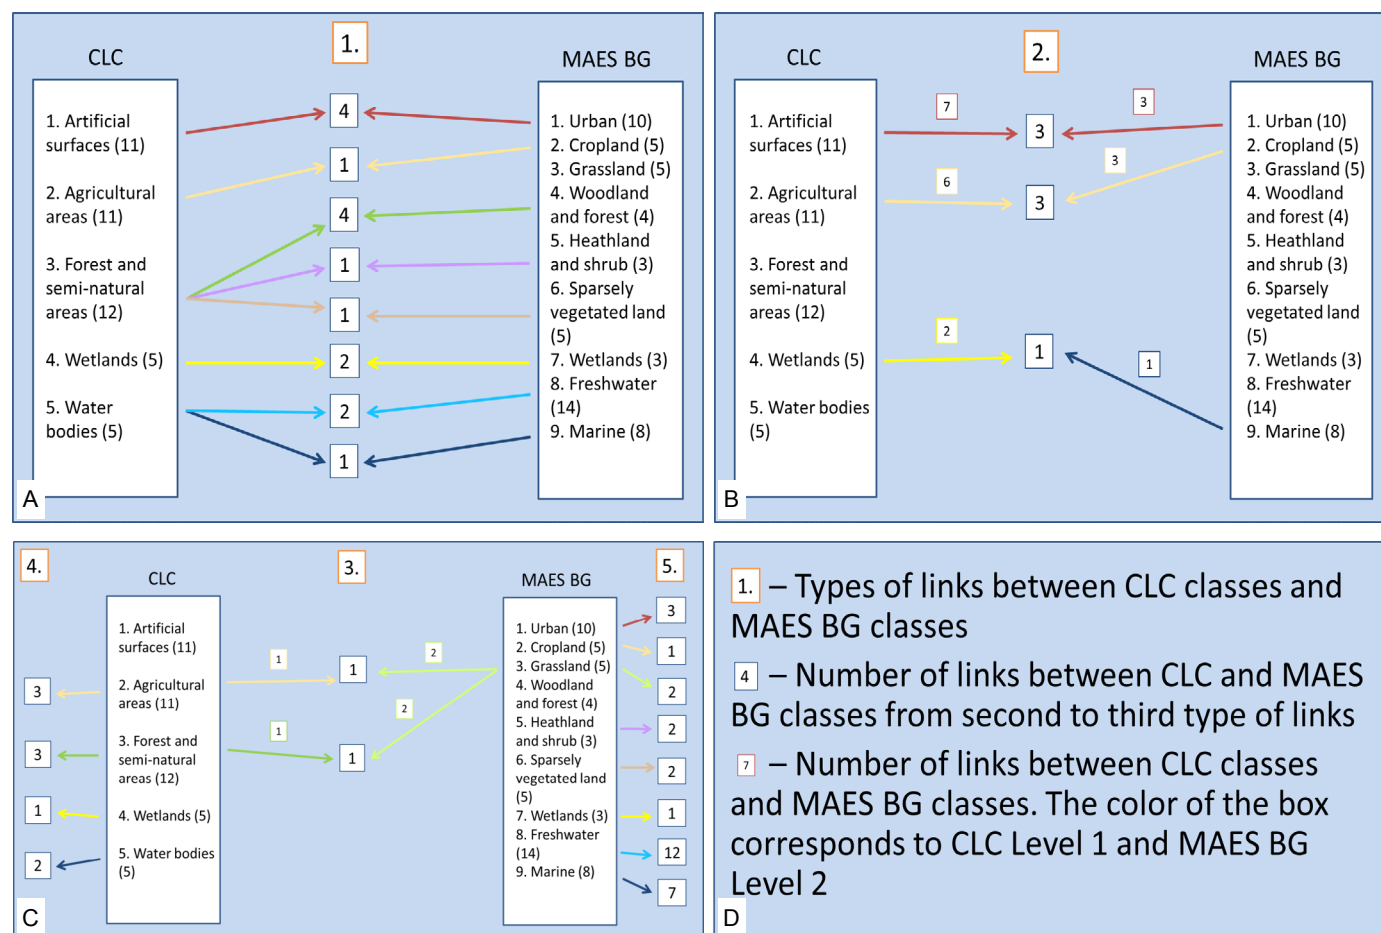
1.

CLC

1. Artificial surfaces (11)

2. Agricultural areas (11)

3. Forest and semi-natural areas (12)

4. Wetlands (5)

5. Water bodies (5)

4
1
4
1
1
2
2
1

MAES BG

1. Urban (10)
2. Cropland (5)
3. Grassland (5)
4. Woodland and forest (4)
5. Heathland and shrub (3)
6. Sparsely vegetated land (5)
7. Wetlands (3)
8. Freshwater (14)
9. Marine (8)

A

2.

CLC

1. Artificial surfaces (11)

2. Agricultural areas (11)

3. Forest and semi-natural areas (12)

4. Wetlands (5)

5. Water bodies (5)

7
3
3
6
3
3
2
1
1

MAES BG

1. Urban (10)
2. Cropland (5)
3. Grassland (5)
4. Woodland and forest (4)
5. Heathland and shrub (3)
6. Sparsely vegetated land (5)
7. Wetlands (3)
8. Freshwater (14)
9. Marine (8)

B

4.

3
3
1
2

CLC

1. Artificial surfaces (11)

2. Agricultural areas (11)

3. Forest and semi-natural areas (12)

4. Wetlands (5)

5. Water bodies (5)

3.

1
1
2
2
1
1

MAES BG

1. Urban (10)
2. Cropland (5)
3. Grassland (5)
4. Woodland and forest (4)
5. Heathland and shrub (3)
6. Sparsely vegetated land (5)
7. Wetlands (3)
8. Freshwater (14)
9. Marine (8)

5.

3
1
2
2
2
1
12
7

C

1. – Types of links between CLC classes and MAES BG classes

4 – Number of links between CLC and MAES BG classes from second to third type of links

7 – Number of links between CLC classes and MAES BG classes. The color of the box corresponds to CLC Level 1 and MAES BG Level 2

D